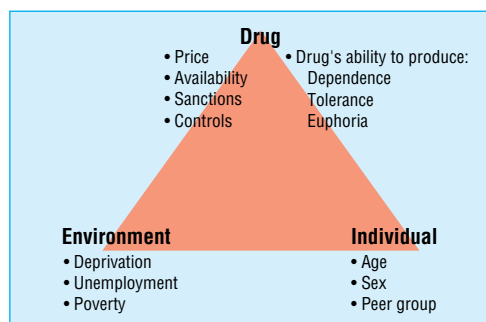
Drug

• Price
• Availability
• Sanctions
• Controls

• Drug's ability to produce:
Dependence
Tolerance
Euphoria

Environment
• Deprivation
• Unemployment
• Poverty

Individual
• Age
• Sex
• Peer group